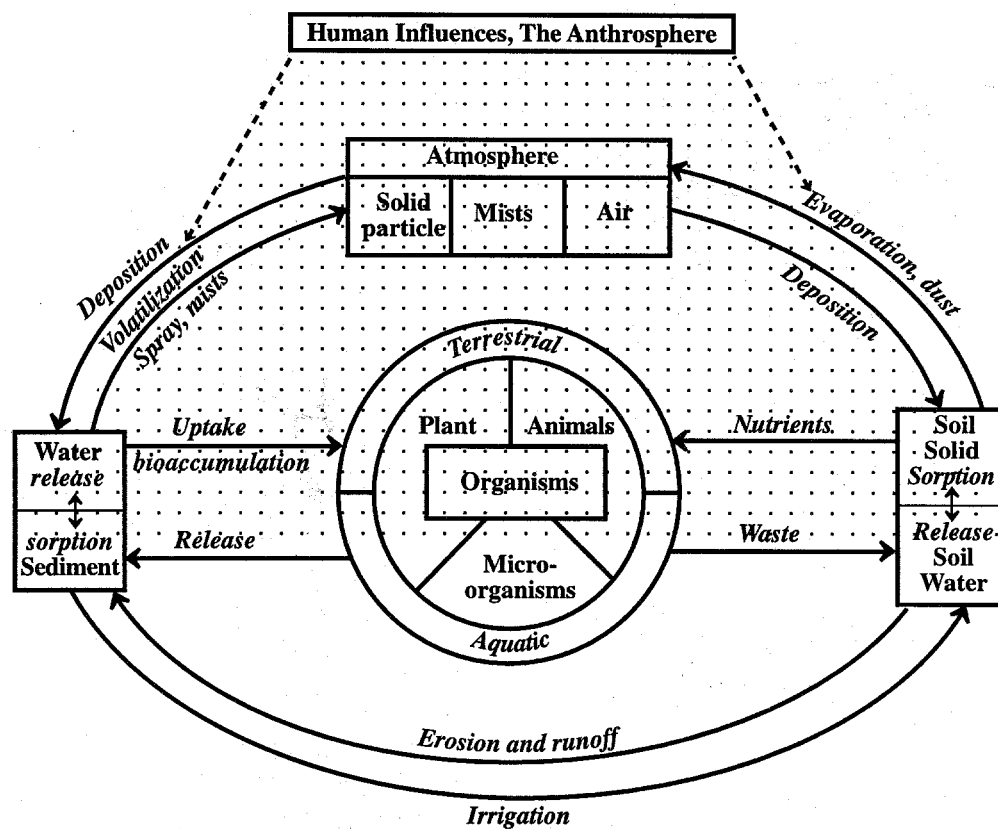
Human Influences, The Anthrosphere

Atmosphere

Solid particle

Mists

Air

Deposition

Volatilization

Spray, mists

Evaporation, dust

Deposition

Terrestrial

Plant

Animals

Organisms

Microorganisms

Aquatic

Water
release
sorption
Sediment

Uptake
bioaccumulation

Release

Nutrients

Waste

Soil
Solid
Sorption
Release
Soil
Water

Erosion and runoff

Irrigation